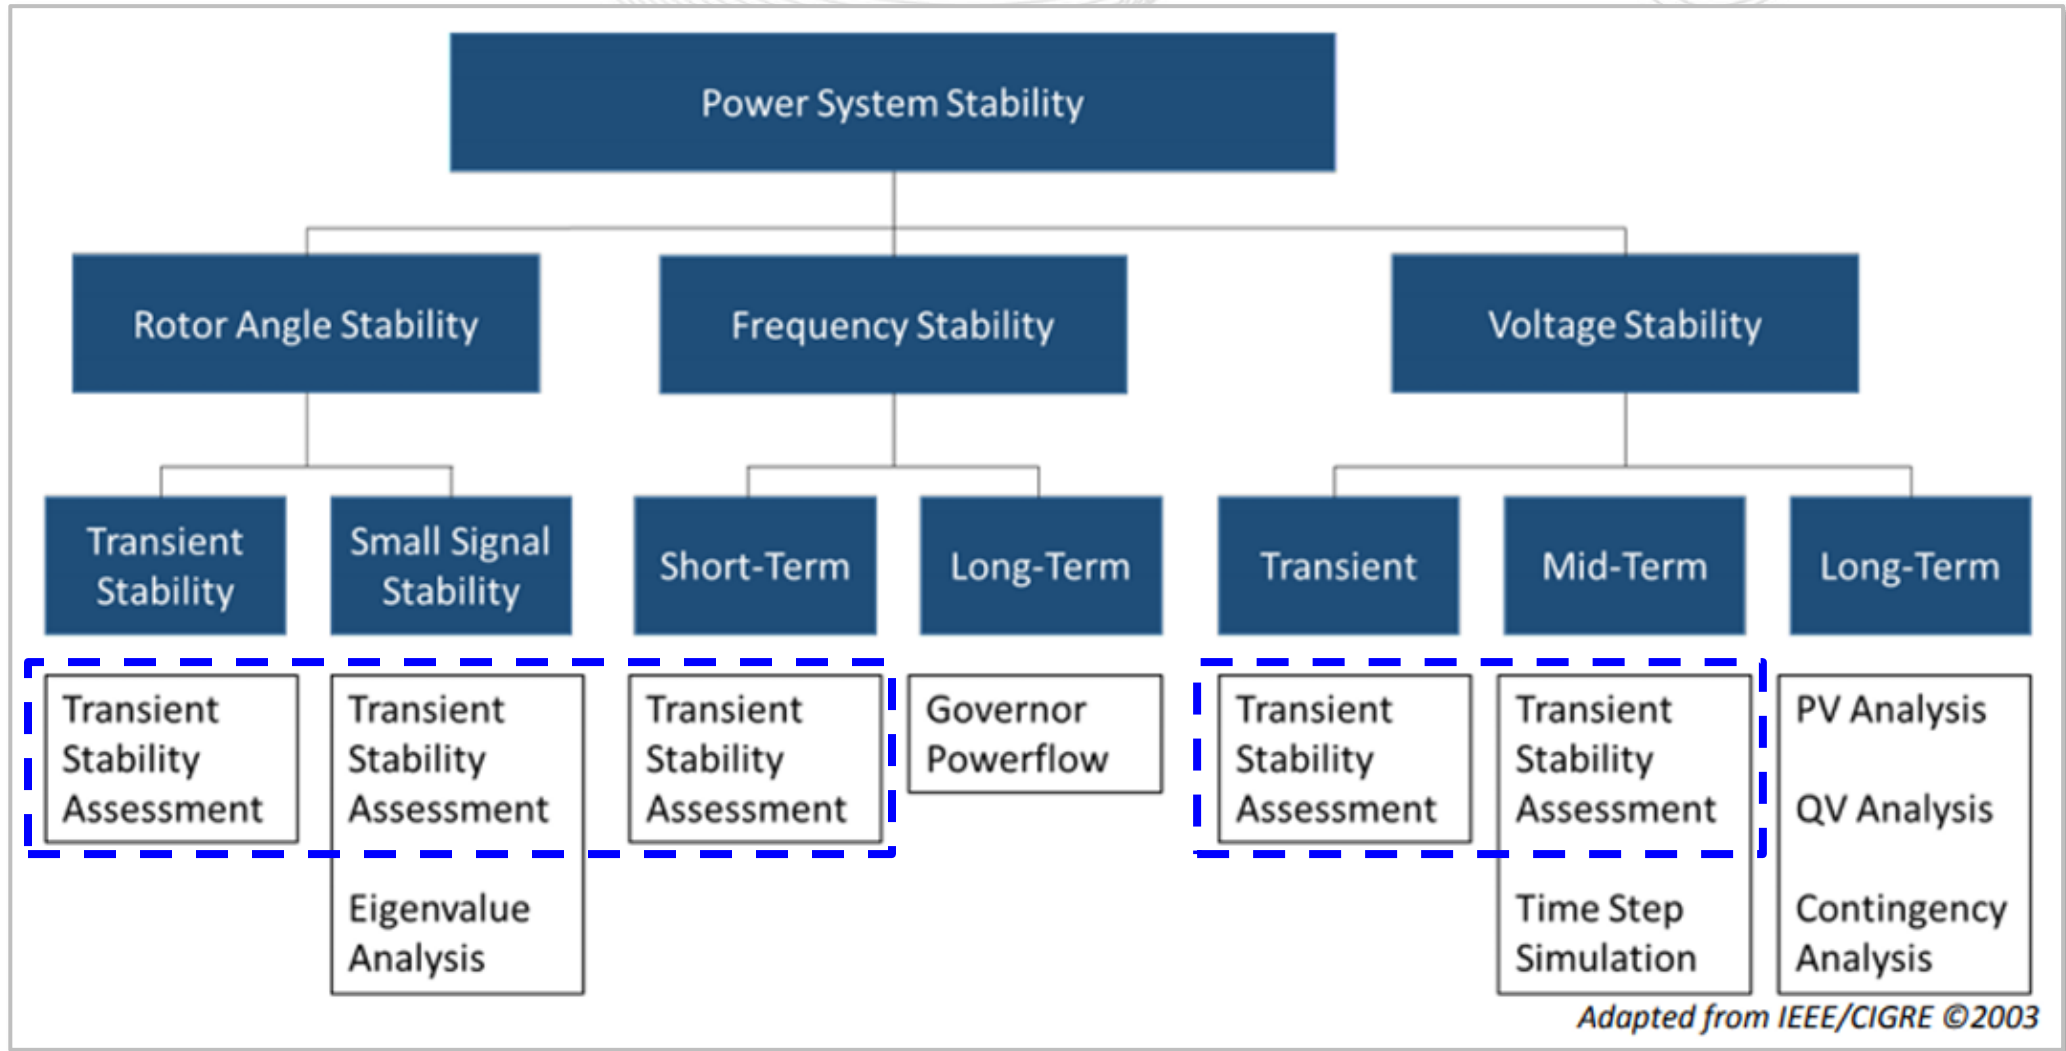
Power System Stability

Rotor Angle Stability

Frequency Stability

Voltage Stability

Transient Stability

Small Signal Stability

Short-Term

Long-Term

Transient

Mid-Term

Long-Term

Transient Stability Assessment

Transient Stability Assessment

Eigenvalue Analysis

Transient Stability Assessment

Governor Powerflow

Transient Stability Assessment

Transient Stability Assessment

Time Step Simulation

PV Analysis

QV Analysis

Contingency Analysis

Adapted from IEEE/CIGRE ©2003